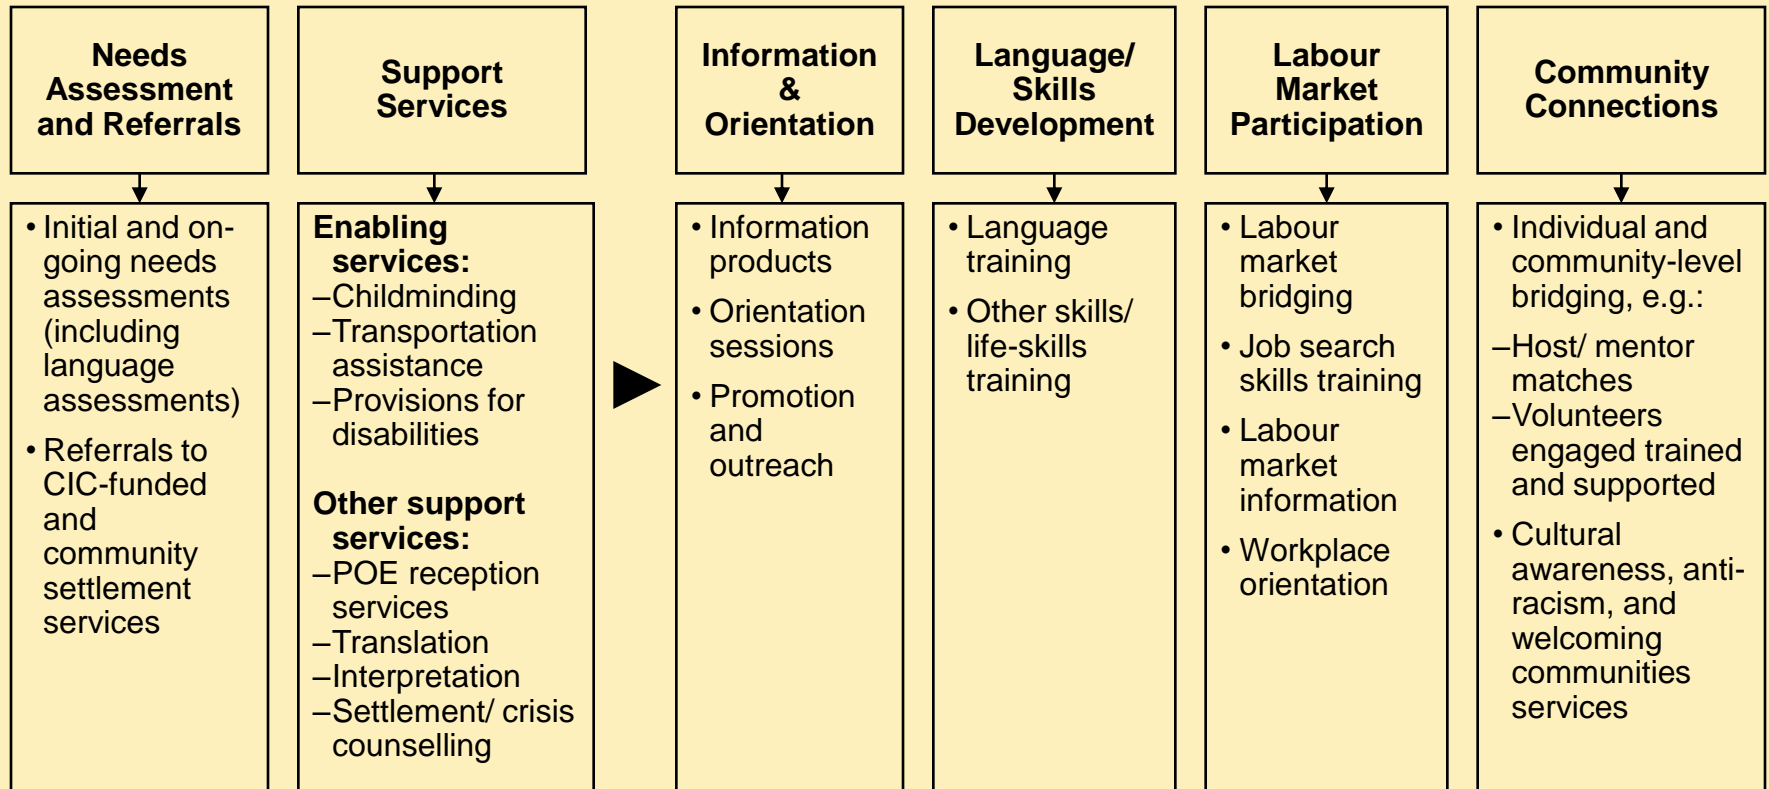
**Needs Assessment and Referrals**

• Initial and on-going needs assessments (including language assessments)
• Referrals to CIC-funded and community settlement services

**Support Services**

**Enabling services:**
–Childminding
–Transportation assistance
–Provisions for disabilities

**Other support services:**
–POE reception services
–Translation
–Interpretation
–Settlement/ crisis counselling

**Information & Orientation**

• Information products
• Orientation sessions
• Promotion and outreach

**Language/ Skills Development**

• Language training
• Other skills/ life-skills training

**Labour Market Participation**

• Labour market bridging
• Job search skills training
• Labour market information
• Workplace orientation

**Community Connections**

• Individual and community-level bridging, e.g.:
–Host/ mentor matches
–Volunteers engaged trained and supported
• Cultural awareness, anti-racism, and welcoming communities services